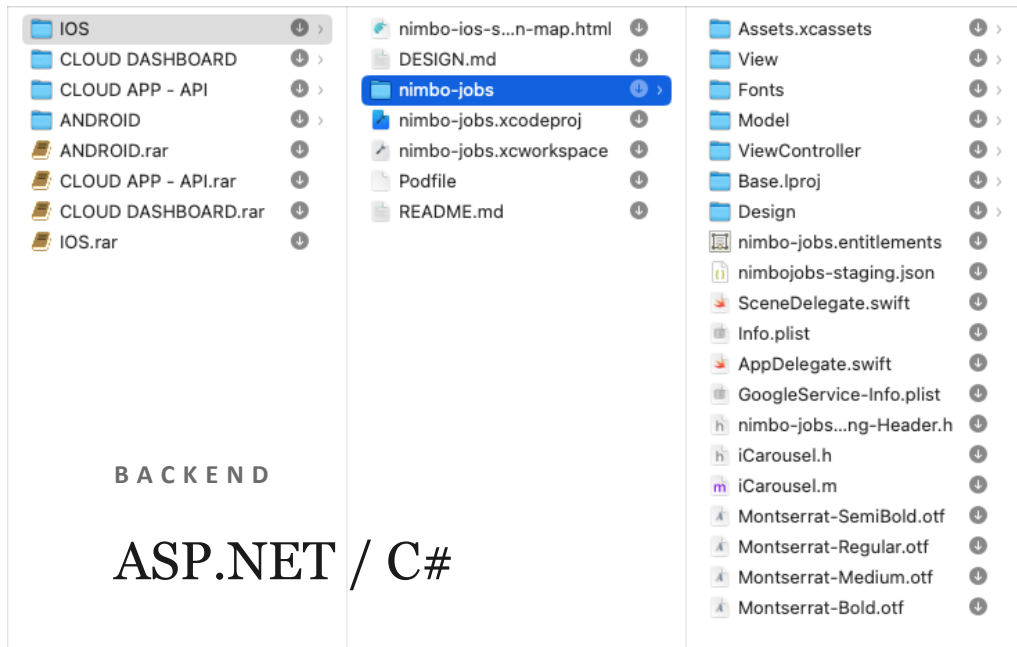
IOS
CLOUD DASHBOARD
CLOUD APP - API
ANDROID
ANDROID.rar
CLOUD APP - API.rar
CLOUD DASHBOARD.rar
IOS.rar

BACKEND

ASP.NET / C#

nimbo-ios-s...n-map.html
DESIGN.md
nimbo-jobs
nimbo-jobs.xcodeproj
nimbo-jobs.xcworkspace
Podfile
README.md

Assets.xcassets
View
Fonts
Model
ViewController
Base.lproj
Design
nimbo-jobs.entitlements
nimbojobs-staging.json
SceneDelegate.swift
Info.plist
AppDelegate.swift
GoogleService-Info.plist
nimbo-jobs...ng-Header.h
iCarousel.h
iCarousel.m
Montserrat-SemiBold.otf
Montserrat-Regular.otf
Montserrat-Medium.otf
Montserrat-Bold.otf